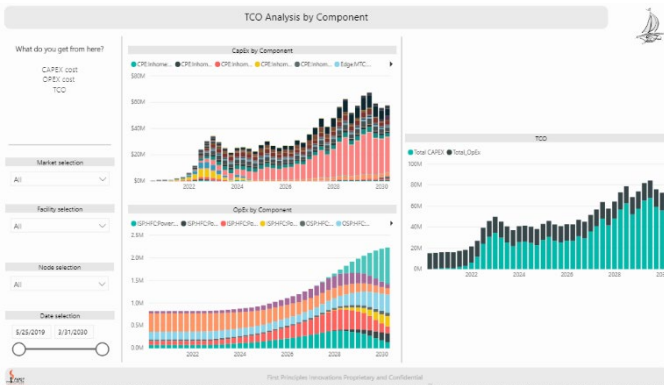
TCO Analysis by Component

What do you get from here?

CAPEX cost
OPEX cost
TCO

Market selection
All

Facility selection
All

Node selection
All

Date selection
5/25/2019 2/31/2030

CapEx by Component
CPE Inhome... CPE Inhom... CPE Inhom... CPE Inhom... CPE Inhom... Edge MTC...

$60M
$40M
$20M
$0M
2022 2024 2026 2028 2030

OpEx by Component
ISP HFC Powr... ISP HFC Po... ISP HFC Po... ISP HFC Po... OSP HFC... OSP HFC...

2.5M
2.0M
1.5M
1.0M
0.5M
0.0M
2022 2024 2026 2028 2030

TCO
Total CAPEX Total_OpEx

60M
40M
20M
0M
2022 2024 2026 2028 2030

First Principles Innovations Proprietary and Confidential